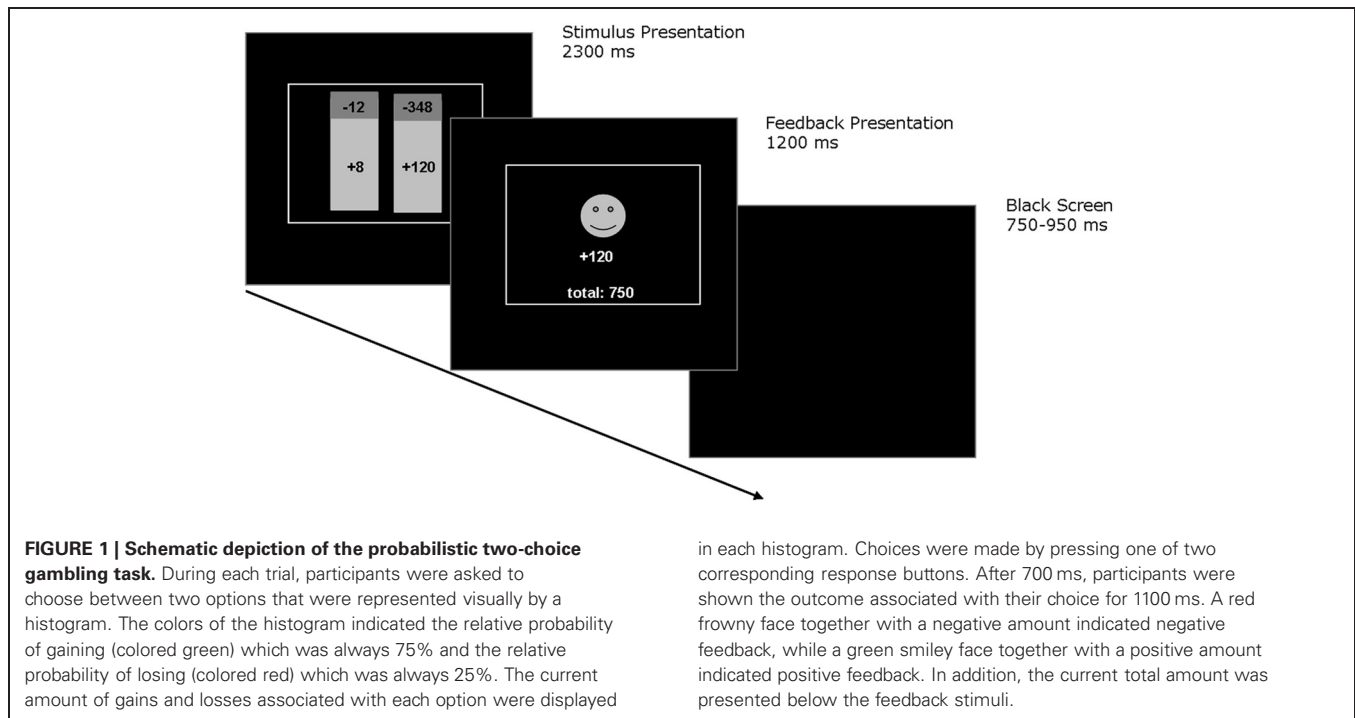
Stimulus Presentation
2300 ms

-12

-348

+8

+120

Feedback Presentation
1200 ms

+120

total: 750

Black Screen
750-950 ms

**FIGURE 1 | Schematic depiction of the probabilistic two-choice gambling task.** During each trial, participants were asked to choose between two options that were represented visually by a histogram. The colors of the histogram indicated the relative probability of gaining (colored green) which was always 75% and the relative probability of losing (colored red) which was always 25%. The current amount of gains and losses associated with each option were displayed in each histogram. Choices were made by pressing one of two corresponding response buttons. After 700 ms, participants were shown the outcome associated with their choice for 1100 ms. A red frowny face together with a negative amount indicated negative feedback, while a green smiley face together with a positive amount indicated positive feedback. In addition, the current total amount was presented below the feedback stimuli.